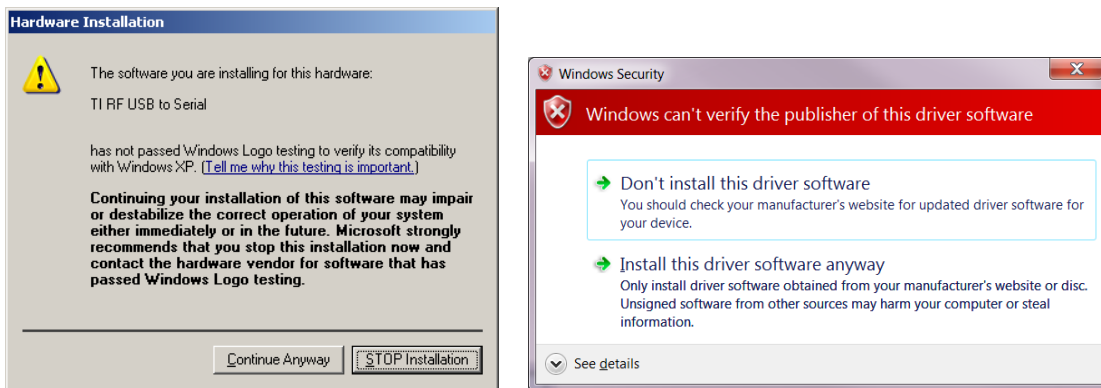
Hardware Installation

The software you are installing for this hardware:

TI RF USB to Serial

has not passed Windows Logo testing to verify its compatibility with Windows XP. (Tell me why this testing is important.)

Continuing your installation of this software may impair or destabilize the correct operation of your system either immediately or in the future. Microsoft strongly recommends that you stop this installation now and contact the hardware vendor for software that has passed Windows Logo testing.

Continue Anyway

STOP Installation

Windows Security

X

Windows can't verify the publisher of this driver software

Don't install this driver software
You should check your manufacturer's website for updated driver software for your device.

Install this driver software anyway
Only install driver software obtained from your manufacturer's website or disc. Unsigned software from other sources may harm your computer or steal information.

See details